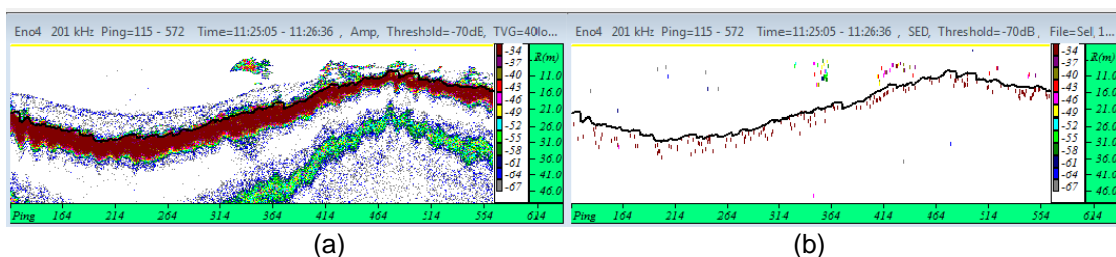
Eno4 201 kHz Ping=115 - 572 Time=11:25:05 - 11:26:36 , Amp, Threshold=-70dB, TVG=40lo...

-34
-37
-40
-43
-46
-49
-52
-55
-58
-61
-64
-67

R(m)
11.0
16.0
21.0
26.0
31.0
36.0
41.0
46.0

Ping 164 214 264 314 364 414 464 514 554 614

(a)

Eno4 201 kHz Ping=115 - 572 Time=11:25:05 - 11:26:36 , SED, Threshold=-70dB , File=Sel_1...

-34
-37
-40
-43
-46
-49
-52
-55
-58
-61
-64
-67

R(m)
11.0
16.0
21.0
26.0
31.0
36.0
41.0
46.0

Ping 164 214 264 314 364 414 464 514 554 614

(b)